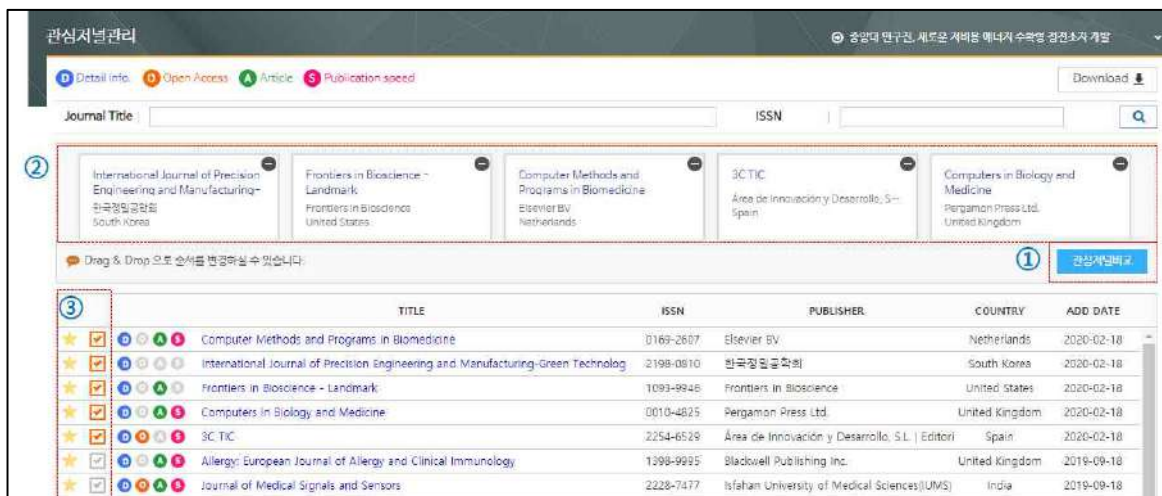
관심저널관리

⊙ 중앙대 연구진, 새로운 저비용 에너지 수확형 검전소자 개발

D Detail info. O Open Access A Article S Publication speed

Download

Journal Title

ISSN

②

International Journal of Precision Engineering and Manufacturing-
한국정밀공학회
South Korea

Frontiers in Bioscience - Landmark
Frontiers in Bioscience
United States

Computer Methods and Programs in Biomedicine
Elsevier BV
Netherlands

3C TIC
Área de Innovación y Desarrollo, S-
Spain

Computers in Biology and Medicine
Pergamon Press Ltd.
United Kingdom

Drag & Drop 으로 순서를 변경하실 수 있습니다.

① 관심저널비교

③

| | TITLE | ISSN | PUBLISHER | COUNTRY | ADD DATE |
|---|---|---|---|---|---|
| D O A S | Computer Methods and Programs in Biomedicine | 0169-2607 | Elsevier BV | Netherlands | 2020-02-18 |
| D O A S | International Journal of Precision Engineering and Manufacturing-Green Technolog | 2198-0810 | 한국정밀공학회 | South Korea | 2020-02-18 |
| D O A S | Frontiers in Bioscience - Landmark | 1093-9946 | Frontiers in Bioscience | United States | 2020-02-18 |
| D O A S | Computers in Biology and Medicine | 0010-4825 | Pergamon Press Ltd. | United Kingdom | 2020-02-18 |
| D O A S | 3C TIC | 2254-6529 | Área de Innovación y Desarrollo, S.L. \| Editori | Spain | 2020-02-18 |
| D O A S | Allergy: European Journal of Allergy and Clinical Immunology | 1398-9995 | Blackwell Publishing Inc. | United Kingdom | 2019-09-18 |
| D O A S | Journal of Medical Signals and Sensors | 2228-7477 | Isfahan University of Medical Sciences(IUMS) | India | 2019-09-18 |